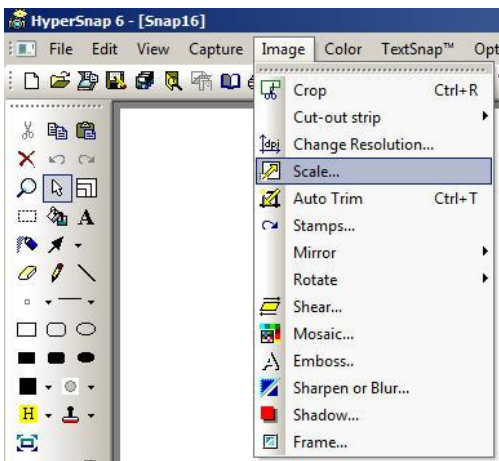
HyperSnap 6 - [Snap16]

File Edit View Capture Image Color TextSnap™ Opt

Crop Ctrl+R
Cut-out strip
Change Resolution...
Scale...
Auto Trim Ctrl+T
Stamps...
Mirror
Rotate
Shear...
Mosaic...
Emboss..
Sharpen or Blur...
Shadow...
Frame...

H